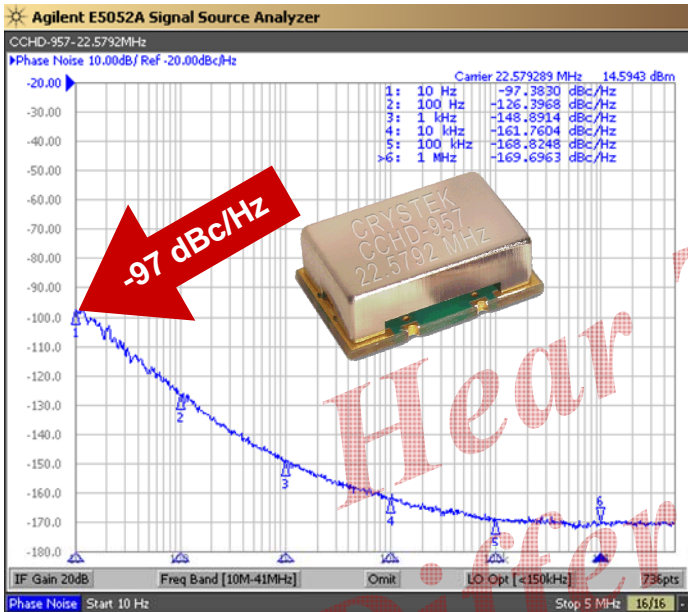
Agilent E5052A Signal Source Analyzer

CCHD-957-22.5792MHz

Phase Noise 10.00dB/ Ref -20.00dBc/Hz

Carrier 22.579289 MHz 14.5943 dBm

1: 10 Hz -97.3830 dBc/Hz
2: 100 Hz -126.3968 dBc/Hz
3: 1 kHz -148.8914 dBc/Hz
4: 10 kHz -161.7604 dBc/Hz
5: 100 kHz -168.8248 dBc/Hz
>6: 1 MHz -169.6963 dBc/Hz

-20.00
-30.00
-40.00
-50.00
-60.00
-70.00
-80.00
-90.00
-100.0
-110.0
-120.0
-130.0
-140.0
-150.0
-160.0
-170.0
-180.0

-97 dBc/Hz

CRYSTEK
CCHD-957
22.5792 MHz

1
2
3
4
5
6

Hear
Differ

IF Gain 20dB Freq Band [10M-41MHz] Omit LO Opt [<150kHz] 736pts

Phase Noise Start 10 Hz Stop 5 MHz 16/16